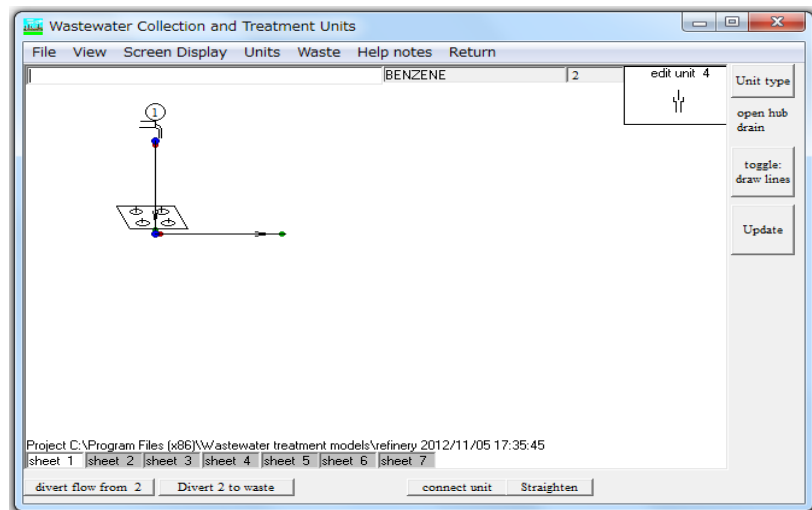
Wastewater Collection and Treatment Units

File View Screen Display Units Waste Help notes Return

BENZENE

2

edit unit 4

Unit type

open hub drain

toggle: draw lines

Update

1

Project C:\Program Files (x86)\Wastewater treatment models\refinery 2012/11/05 17:35:45

sheet 1 sheet 2 sheet 3 sheet 4 sheet 5 sheet 6 sheet 7

divert flow from 2

Divert 2 to waste

connect unit

Straighten